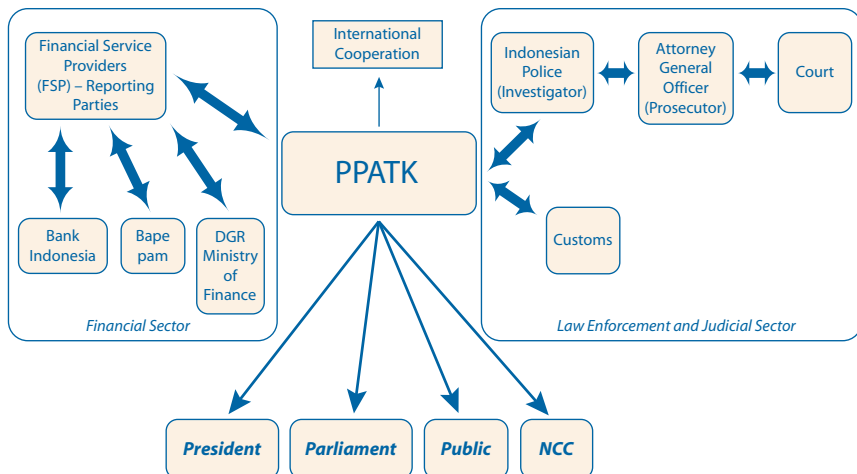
Financial Service Providers (FSP) – Reporting Parties

Bank Indonesia

Bape pam

DGR Ministry of Finance

Financial Sector

International Cooperation

PPATK

Indonesian Police (Investigator)

Attorney General Officer (Prosecutor)

Court

Customs

Law Enforcement and Judicial Sector

President

Parliament

Public

NCC